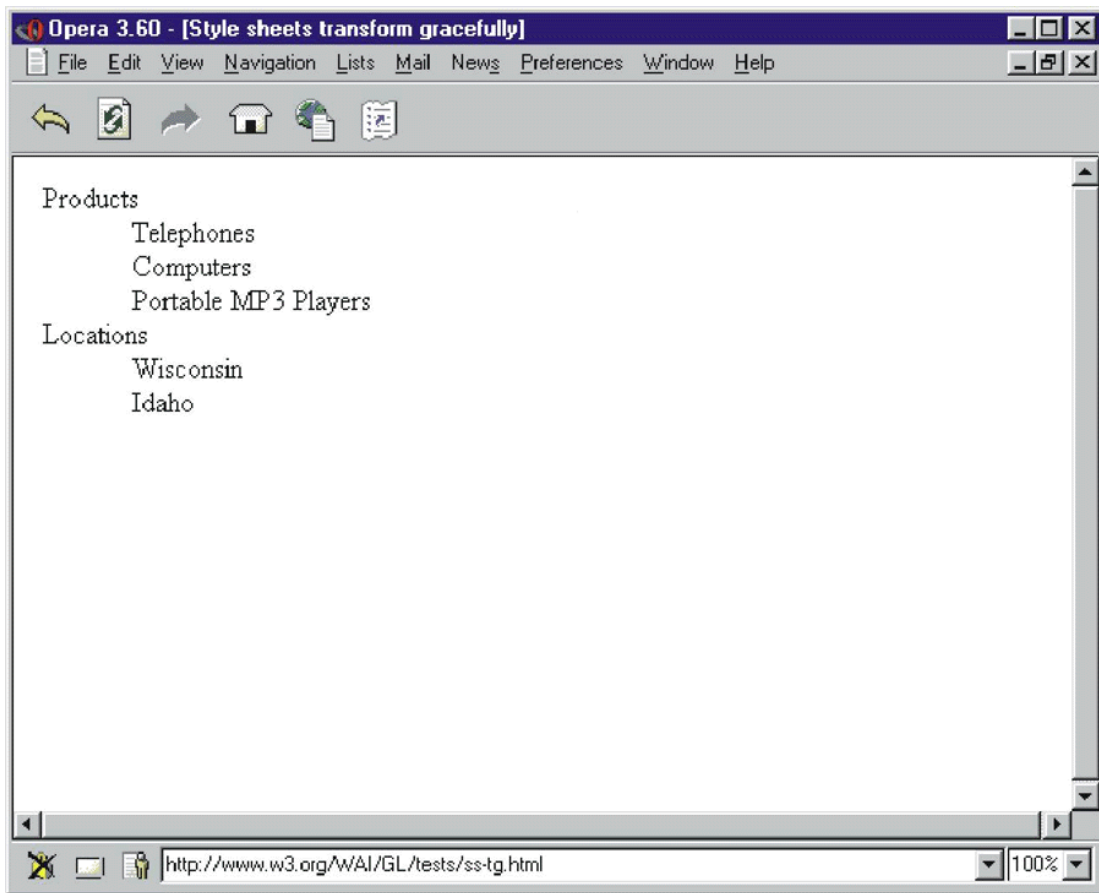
Opera 3.60 - [Style sheets transform gracefully]

File Edit View Navigation Lists Mail News Preferences Window Help

Products

Telephones

Computers

Portable MP3 Players

Locations

Wisconsin

Idaho

http://www.w3.org/WAI/GL/tests/ss-tg.html

100%